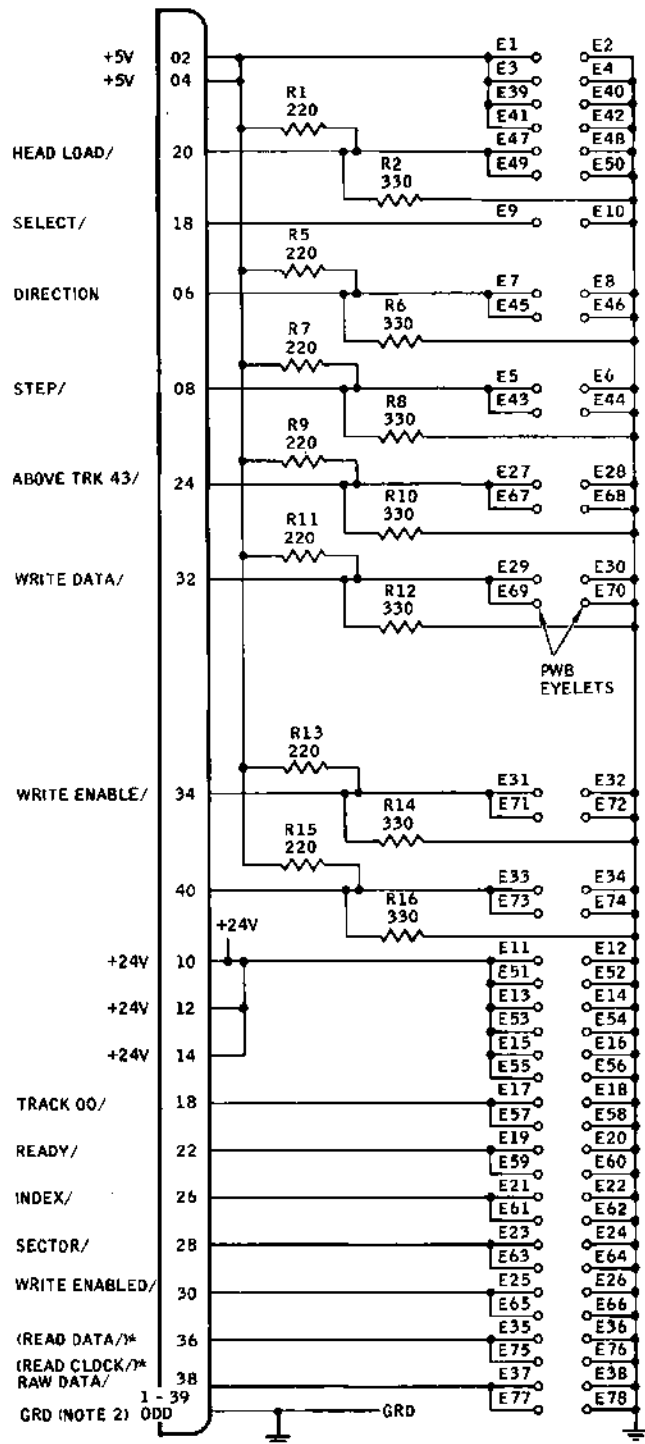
+5V 02
+5V 04
R1 220
HEAD LOAD/ 20
R2 330
SELECT/ 18
R5 220
DIRECTION 06
R6 330
R7 220
STEP/ 08
R8 330
R9 220
ABOVE TRK 43/ 24
R10 330
R11 220
WRITE DATA/ 32
R12 330
PWB EYELETS
R13 220
WRITE ENABLE/ 34
R14 330
R15 220
40
R16 330
+24V
+24V 10
+24V 12
+24V 14
TRACK 00/ 18
READY/ 22
INDEX/ 26
SECTOR/ 28
WRITE ENABLED/ 30
(READ DATA/)* 36
(READ CLOCK/)* RAW DATA/ 38
GRD (NOTE 2) 1 - 39 ODD
GRD

E1 E2
E3 E4
E39 E40
E41 E42
E47 E48
E49 E50
E9 E10
E7 E8
E45 E46
E5 E6
E43 E44
E27 E28
E67 E68
E29 E30
E69 E70
E31 E32
E71 E72
E33 E34
E73 E74
E11 E12
E51 E52
E13 E14
E53 E54
E15 E16
E55 E56
E17 E18
E57 E58
E19 E20
E59 E60
E21 E22
E61 E62
E23 E24
E63 E64
E25 E26
E65 E66
E35 E36
E75 E76
E37 E38
E77 E78